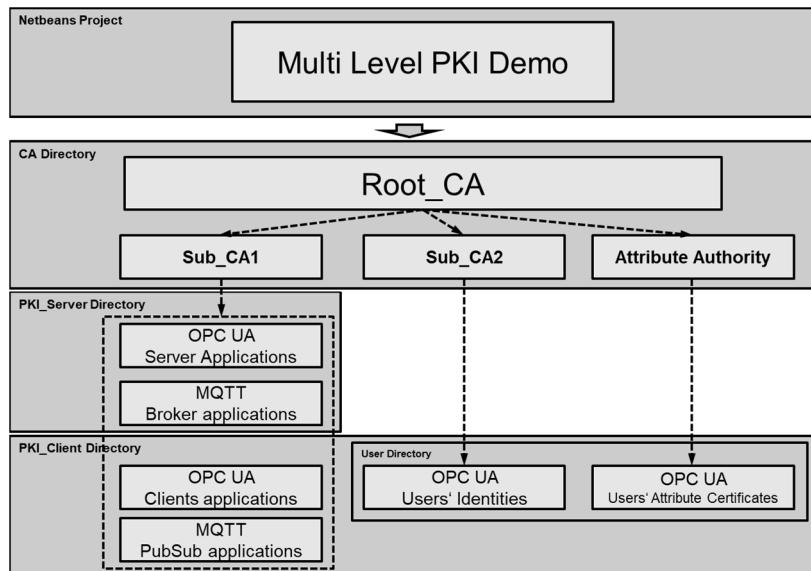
Netbeans Project

Multi Level PKI Demo

CA Directory

Root_CA

Sub_CA1

Sub_CA2

Attribute Authority

PKI_Server Directory

OPC UA
Server Applications

MQTT
Broker applications

PKI_Client Directory

OPC UA
Clients applications

MQTT
PubSub applications

User Directory

OPC UA
Users‘ Identities

OPC UA
Users‘ Attribute Certificates